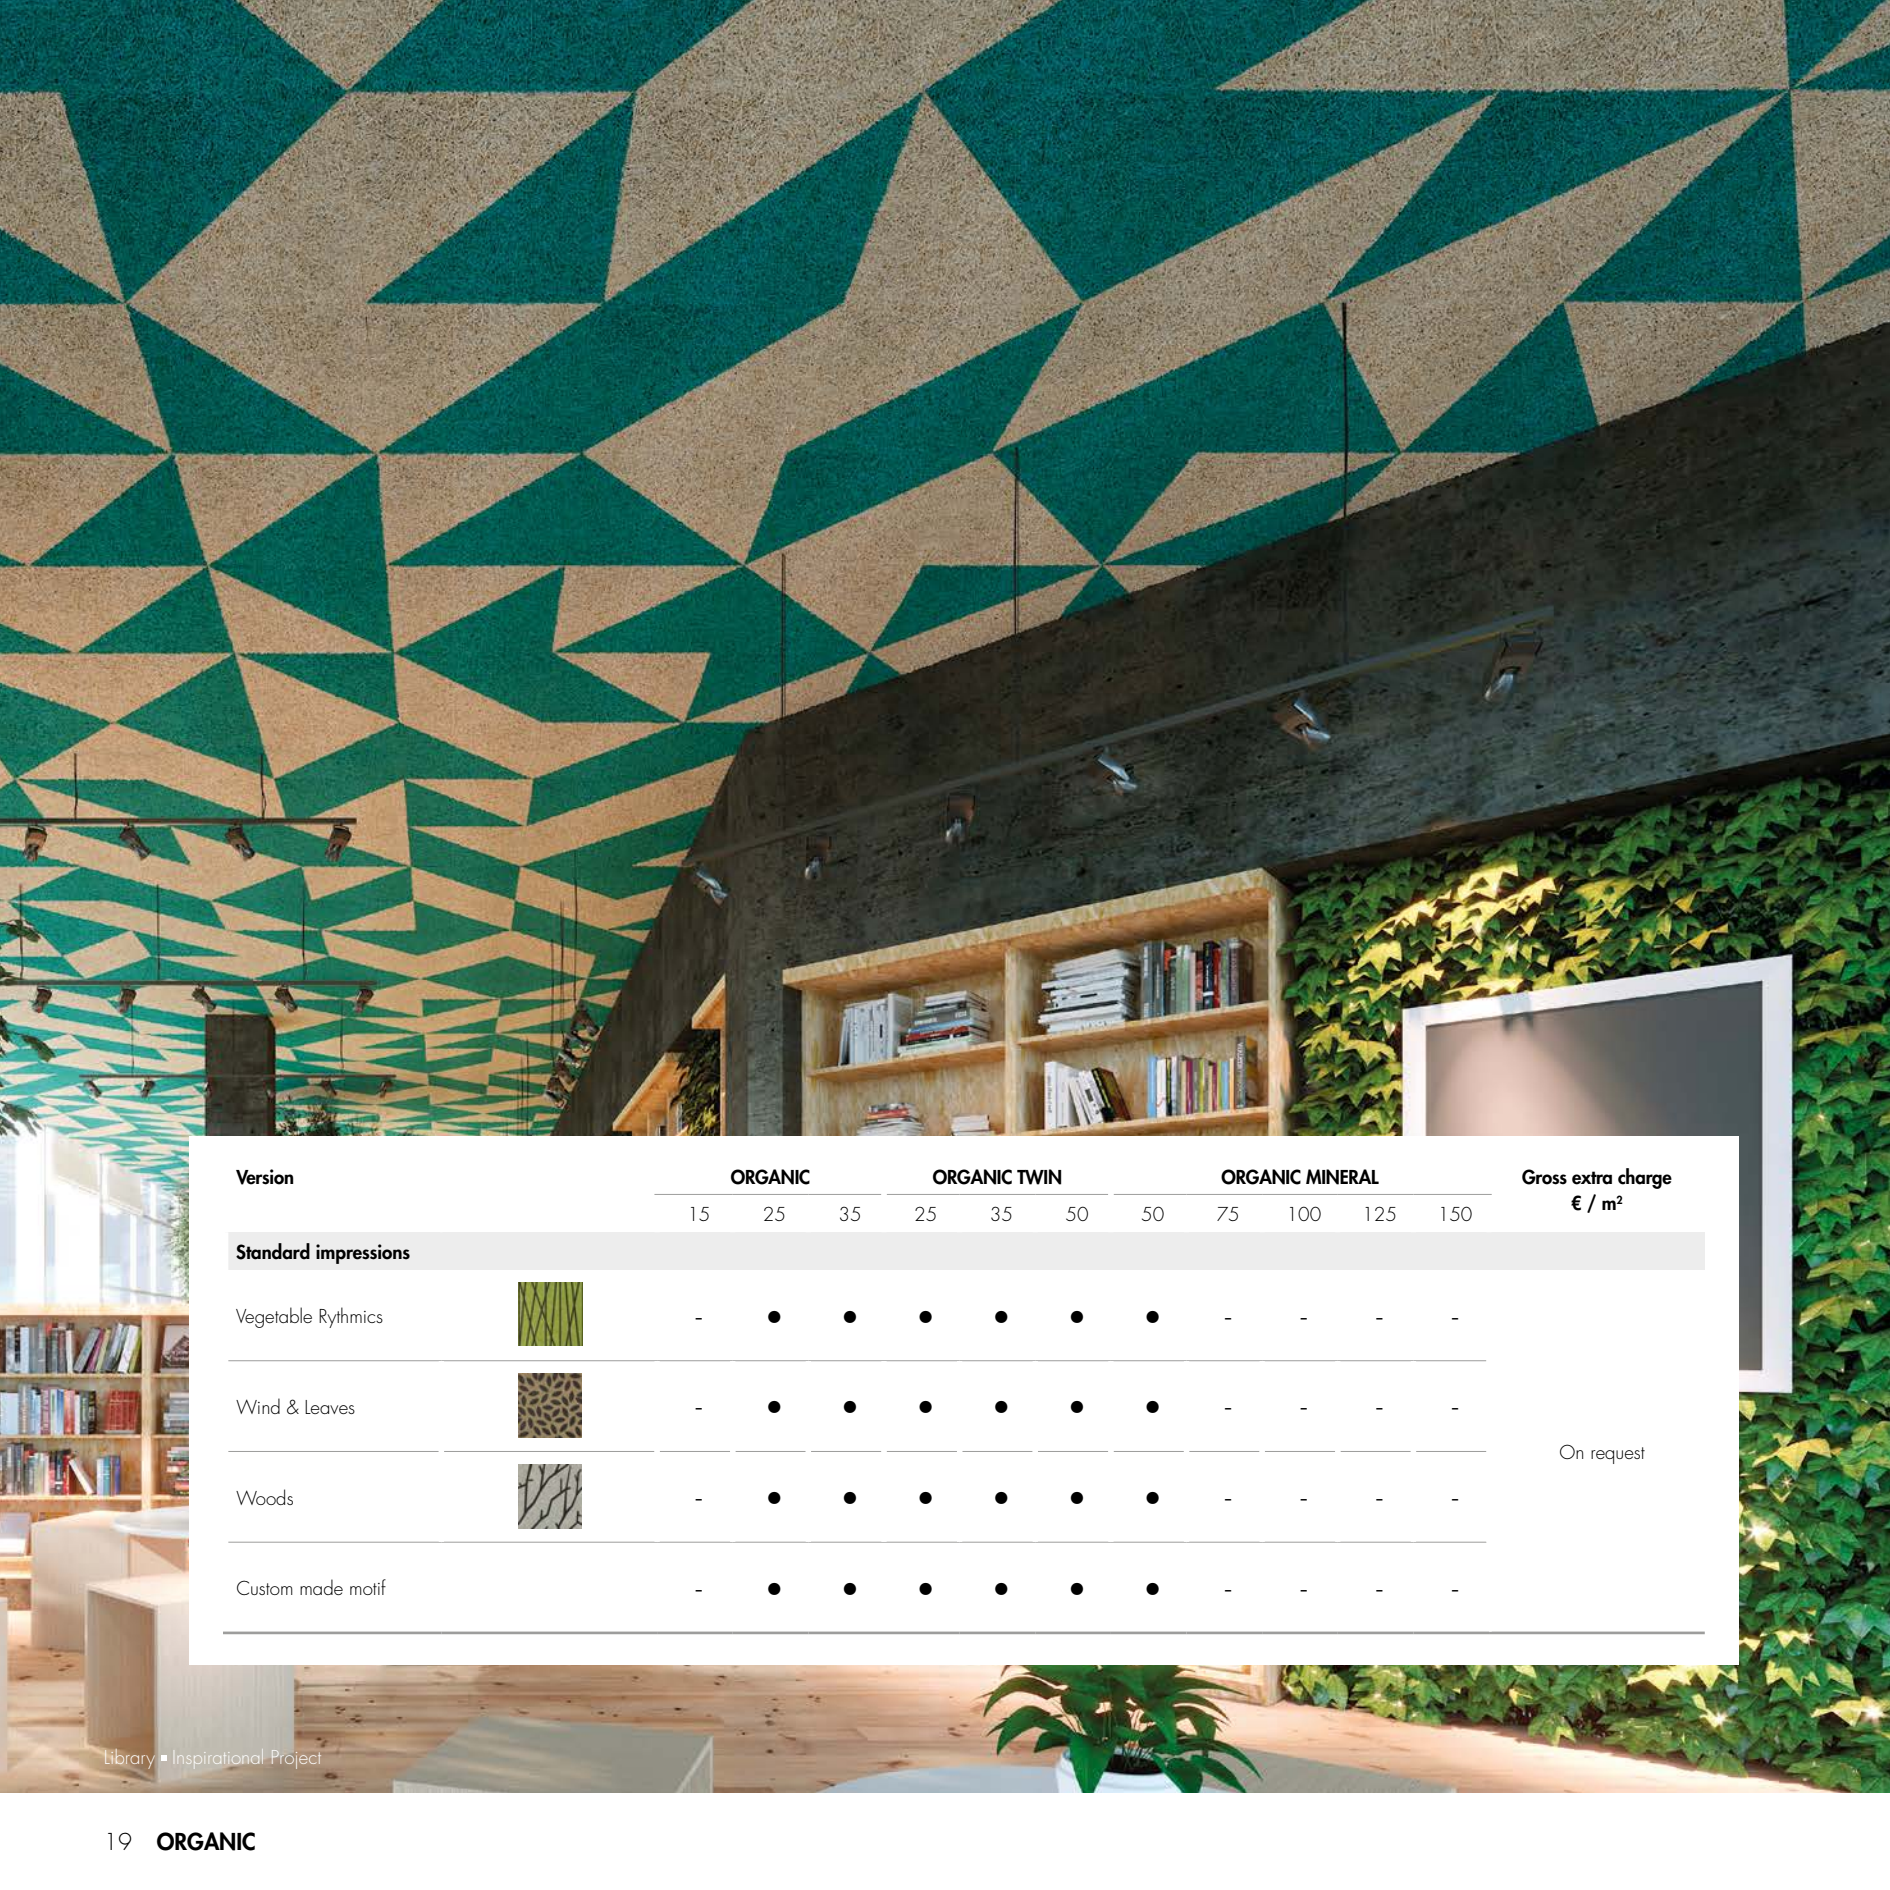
| Version | | ORGANIC 15 | ORGANIC 25 | ORGANIC 35 | ORGANIC TWIN 25 | ORGANIC TWIN 35 | ORGANIC TWIN 50 | ORGANIC MINERAL 50 | ORGANIC MINERAL 75 | ORGANIC MINERAL 100 | ORGANIC MINERAL 125 | ORGANIC MINERAL 150 | Gross extra charge € / m² |
|---|---|---|---|---|---|---|---|---|---|---|---|---|---|
| Standard impressions | | | | | | | | | | | | | |
| Vegetable Rythmics | | - | ● | ● | ● | ● | ● | ● | - | - | - | - | On request |
| Wind & Leaves | | - | ● | ● | ● | ● | ● | ● | - | - | - | - | |
| Woods | | - | ● | ● | ● | ● | ● | ● | - | - | - | - | |
| Custom made motif | | - | ● | ● | ● | ● | ● | ● | - | - | - | - | |

Library ▪ Inspirational Project

19 ORGANIC